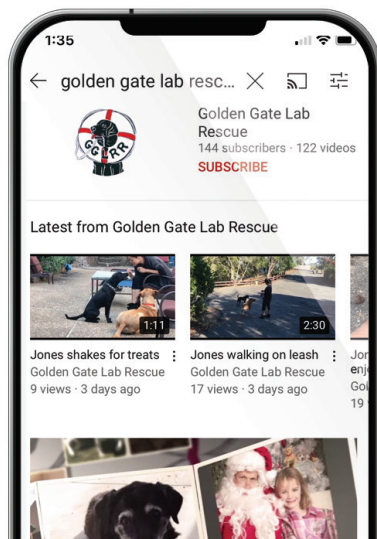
1:35

golden gate lab resc...

GGLR

Golden Gate Lab Rescue
144 subscribers · 122 videos
SUBSCRIBE

Latest from Golden Gate Lab Rescue

1:11
Jones shakes for treats
Golden Gate Lab Rescue
9 views · 3 days ago

2:30
Jones walking on leash
Golden Gate Lab Rescue
17 views · 3 days ago

Jon
enj
Go
19